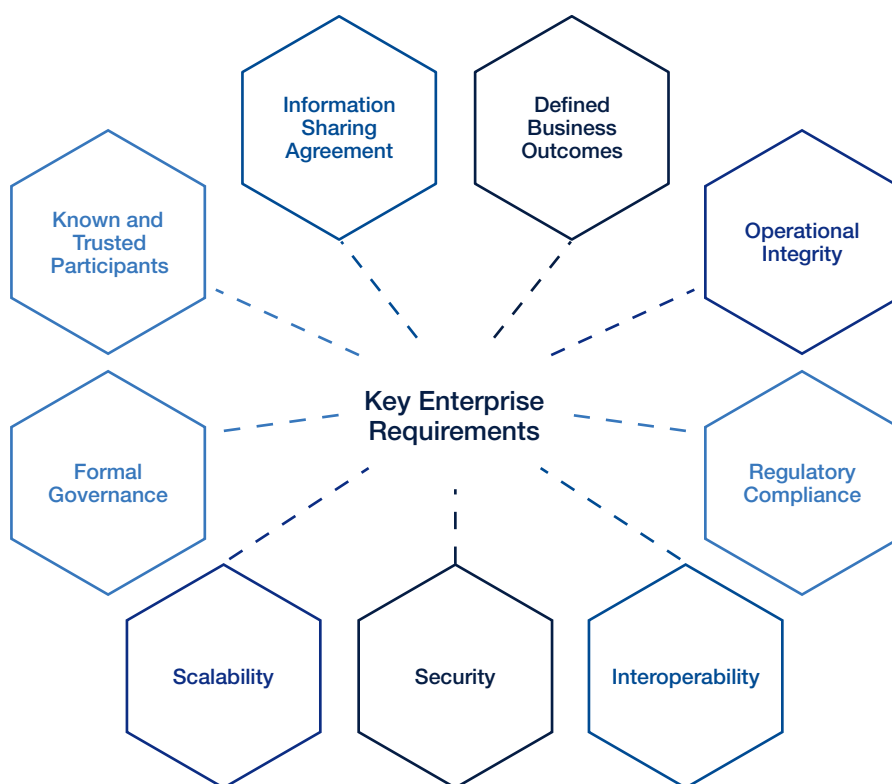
Information Sharing Agreement

Defined Business Outcomes

Known and Trusted Participants

Operational Integrity

Key Enterprise Requirements

Formal Governance

Regulatory Compliance

Scalability

Security

Interoperability